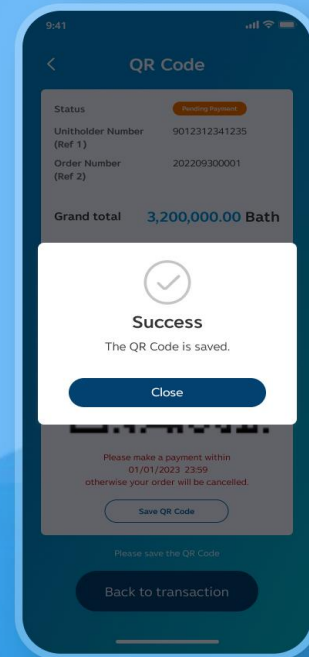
9:41

<

QR Code

Status
Pending Payment

Unitholder Number (Ref 1)
9012312341235

Order Number (Ref 2)
202209300001

Grand total
3,200,000.00 Bath

Success

The QR Code is saved.

Close

Please make a payment within 01/01/2023 23:59 otherwise your order will be cancelled.

Save QR Code

Please save the QR Code

Back to transaction